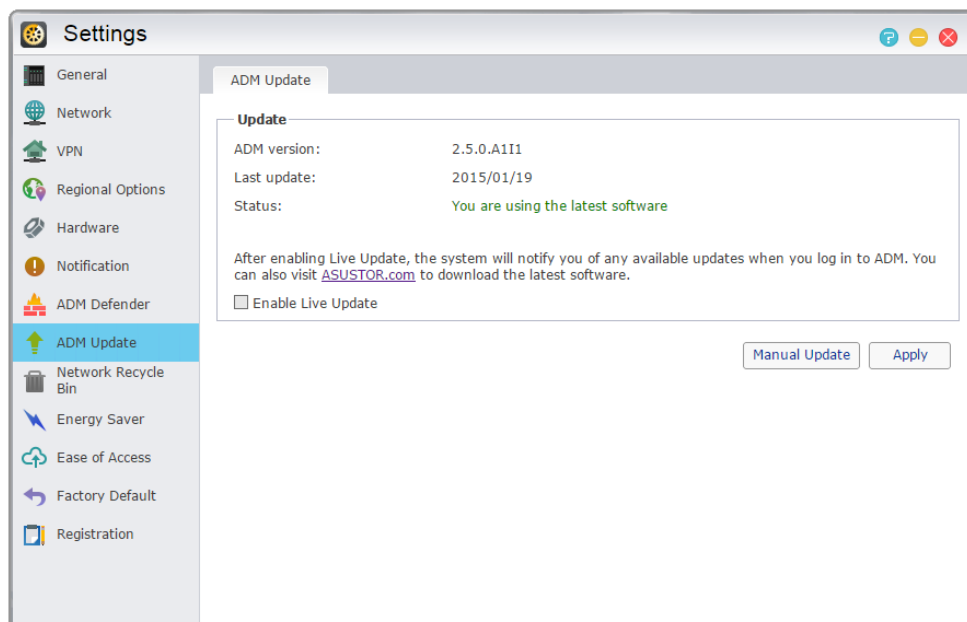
Settings

General
Network
VPN
Regional Options
Hardware
Notification
ADM Defender
ADM Update
Network Recycle Bin
Energy Saver
Ease of Access
Factory Default
Registration

ADM Update

Update

ADM version: 2.5.0.A1I1
Last update: 2015/01/19
Status: You are using the latest software

After enabling Live Update, the system will notify you of any available updates when you log in to ADM. You can also visit ASUSTOR.com to download the latest software.

Enable Live Update

Manual Update
Apply